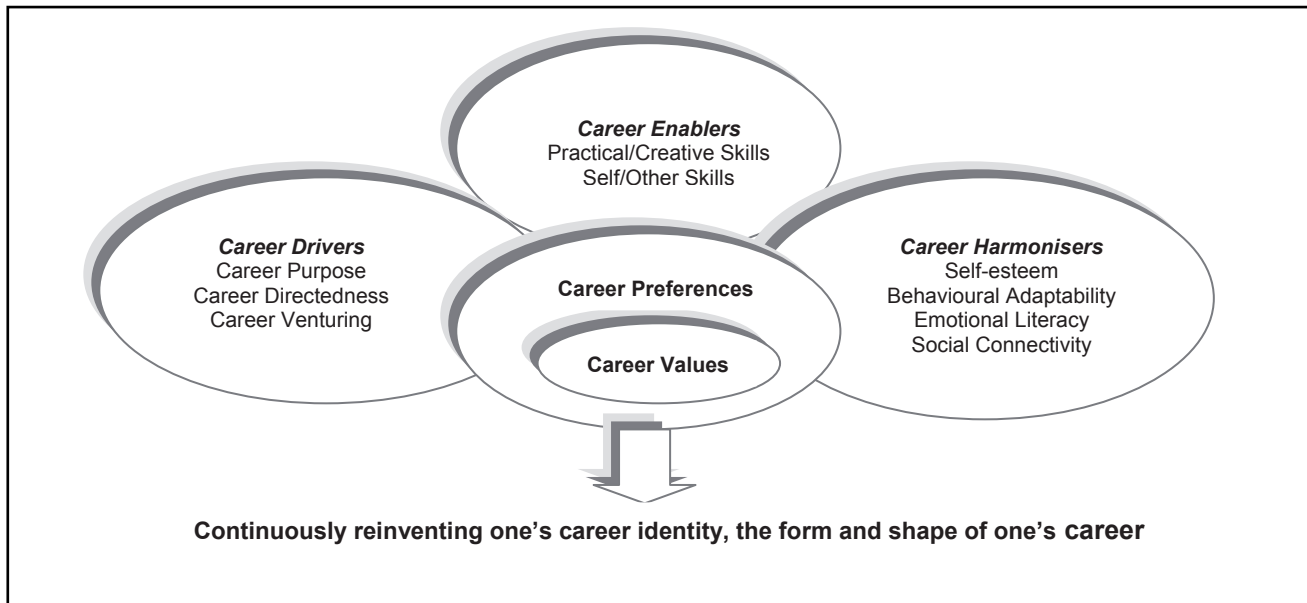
Career Enablers
Practical/Creative Skills
Self/Other Skills

Career Drivers
Career Purpose
Career Directedness
Career Venturing

Career Preferences

Career Values

Career Harmonisers
Self-esteem
Behavioural Adaptability
Emotional Literacy
Social Connectivity

Continuously reinventing one's career identity, the form and shape of one's career